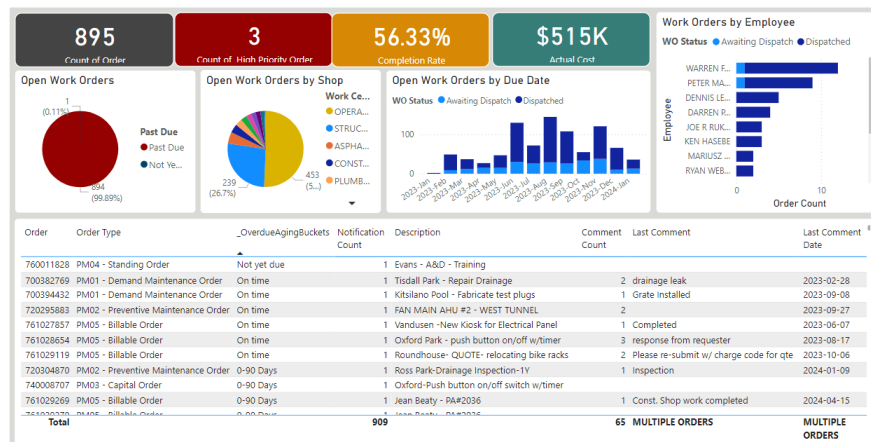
895
Count of Order

3
Count of High Priority Order

56.33%
Completion Rate

$515K
Actual Cost

Work Orders by Employee
WO Status ● Awaiting Dispatch ● Dispatched
Employee
WARREN F...
PETER MA...
DENNIS LE...
DARREN P...
JOE R RUK...
KEN HABSE...
MARIUSZ ...
RYAN WEB...
0 10
Order Count

Open Work Orders
1 (0.11%)
894 (99.89%)
Past Due
● Past Due
● Not Ye...

Open Work Orders by Shop
Work Ce...
● OPERA...
● STRUC...
● ASPHA...
● CONST...
● PLUMB...
239 (26.7%)
453 (5...)

Open Work Orders by Due Date
WO Status ● Awaiting Dispatch ● Dispatched
100
50
0
2023-Jan 2023-Mar 2023-Apr 2023-May 2023-Jun 2023-Jul 2023-Aug 2023-Sep 2023-Oct 2023-Nov 2023-Dec 2024-Jan

| Order | Order Type | _OverdueAgingBuckets | Notification Count | Description | Comment Count | Last Comment | Last Comment Date |
|---|---|---|---|---|---|---|---|
| 760011828 | PM04 - Standing Order | Not yet due | 1 | Evans - A&D - Training | | | |
| 700382769 | PM01 - Demand Maintenance Order | On time | 1 | Tisdall Park - Repair Drainage | 2 | drainage leak | 2023-02-28 |
| 700394432 | PM01 - Demand Maintenance Order | On time | 1 | Kitsilano Pool - Fabricate test plugs | 1 | Grate Installed | 2023-09-08 |
| 720295883 | PM02 - Preventive Maintenance Order | On time | 1 | FAN MAIN AHU #2 - WEST TUNNEL | 2 | | 2023-09-27 |
| 761027857 | PM05 - Billable Order | On time | 1 | Vandusen -New Kiosk for Electrical Panel | 1 | Completed | 2023-06-07 |
| 761028654 | PM05 - Billable Order | On time | 1 | Oxford Park - push button on/off w/timer | 1 | response from requester | 2023-08-17 |
| 761029119 | PM05 - Billable Order | On time | 1 | Roundhouse- QUOTE- relocating bike racks | 2 | Please re-submit w/ charge code for qte | 2023-10-06 |
| 720304870 | PM02 - Preventive Maintenance Order | 0-90 Days | 1 | Ross Park-Drainage Inspection-1Y | 1 | Inspection | 2024-01-09 |
| 740008707 | PM03 - Capital Order | 0-90 Days | 1 | Oxford-Push button on/off switch w/timer | | | |
| 761029269 | PM05 - Billable Order | 0-90 Days | 1 | Jean Beaty - PA#2036 | 1 | Const. Shop work completed | 2024-04-15 |
| Total | | | 909 | | 65 | MULTIPLE ORDERS | MULTIPLE ORDERS |